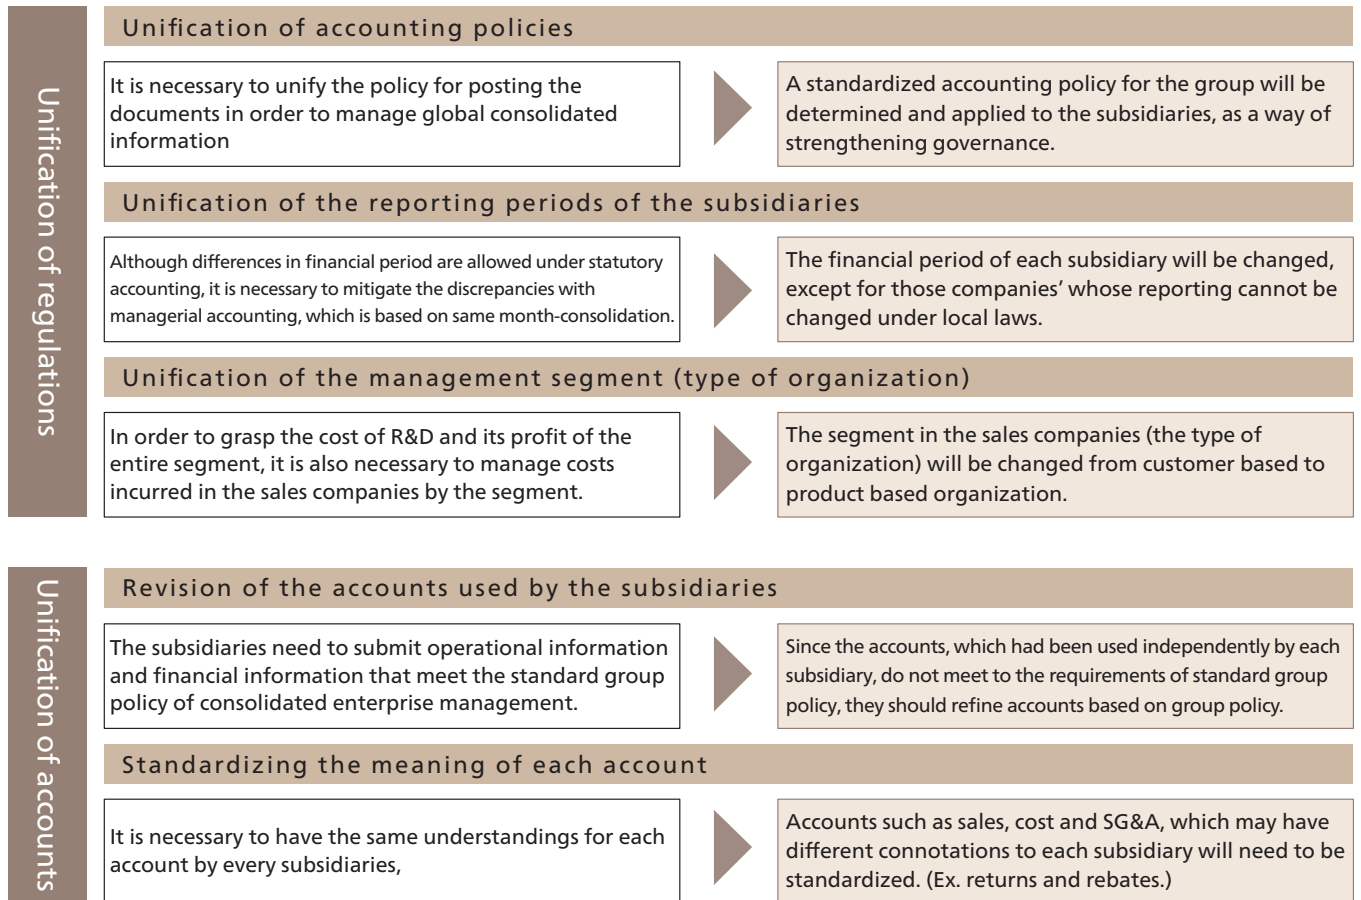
Unification of regulations

Unification of accounting policies

It is necessary to unify the policy for posting the documents in order to manage global consolidated information

A standardized accounting policy for the group will be determined and applied to the subsidiaries, as a way of strengthening governance.

Unification of the reporting periods of the subsidiaries

Although differences in financial period are allowed under statutory accounting, it is necessary to mitigate the discrepancies with managerial accounting, which is based on same month-consolidation.

The financial period of each subsidiary will be changed, except for those companies' whose reporting cannot be changed under local laws.

Unification of the management segment (type of organization)

In order to grasp the cost of R&D and its profit of the entire segment, it is also necessary to manage costs incurred in the sales companies by the segment.

The segment in the sales companies (the type of organization) will be changed from customer based to product based organization.

Unification of accounts

Revision of the accounts used by the subsidiaries

The subsidiaries need to submit operational information and financial information that meet the standard group policy of consolidated enterprise management.

Since the accounts, which had been used independently by each subsidiary, do not meet to the requirements of standard group policy, they should refine accounts based on group policy.

Standardizing the meaning of each account

It is necessary to have the same understandings for each account by every subsidiaries,

Accounts such as sales, cost and SG&A, which may have different connotations to each subsidiary will need to be standardized. (Ex. returns and rebates.)